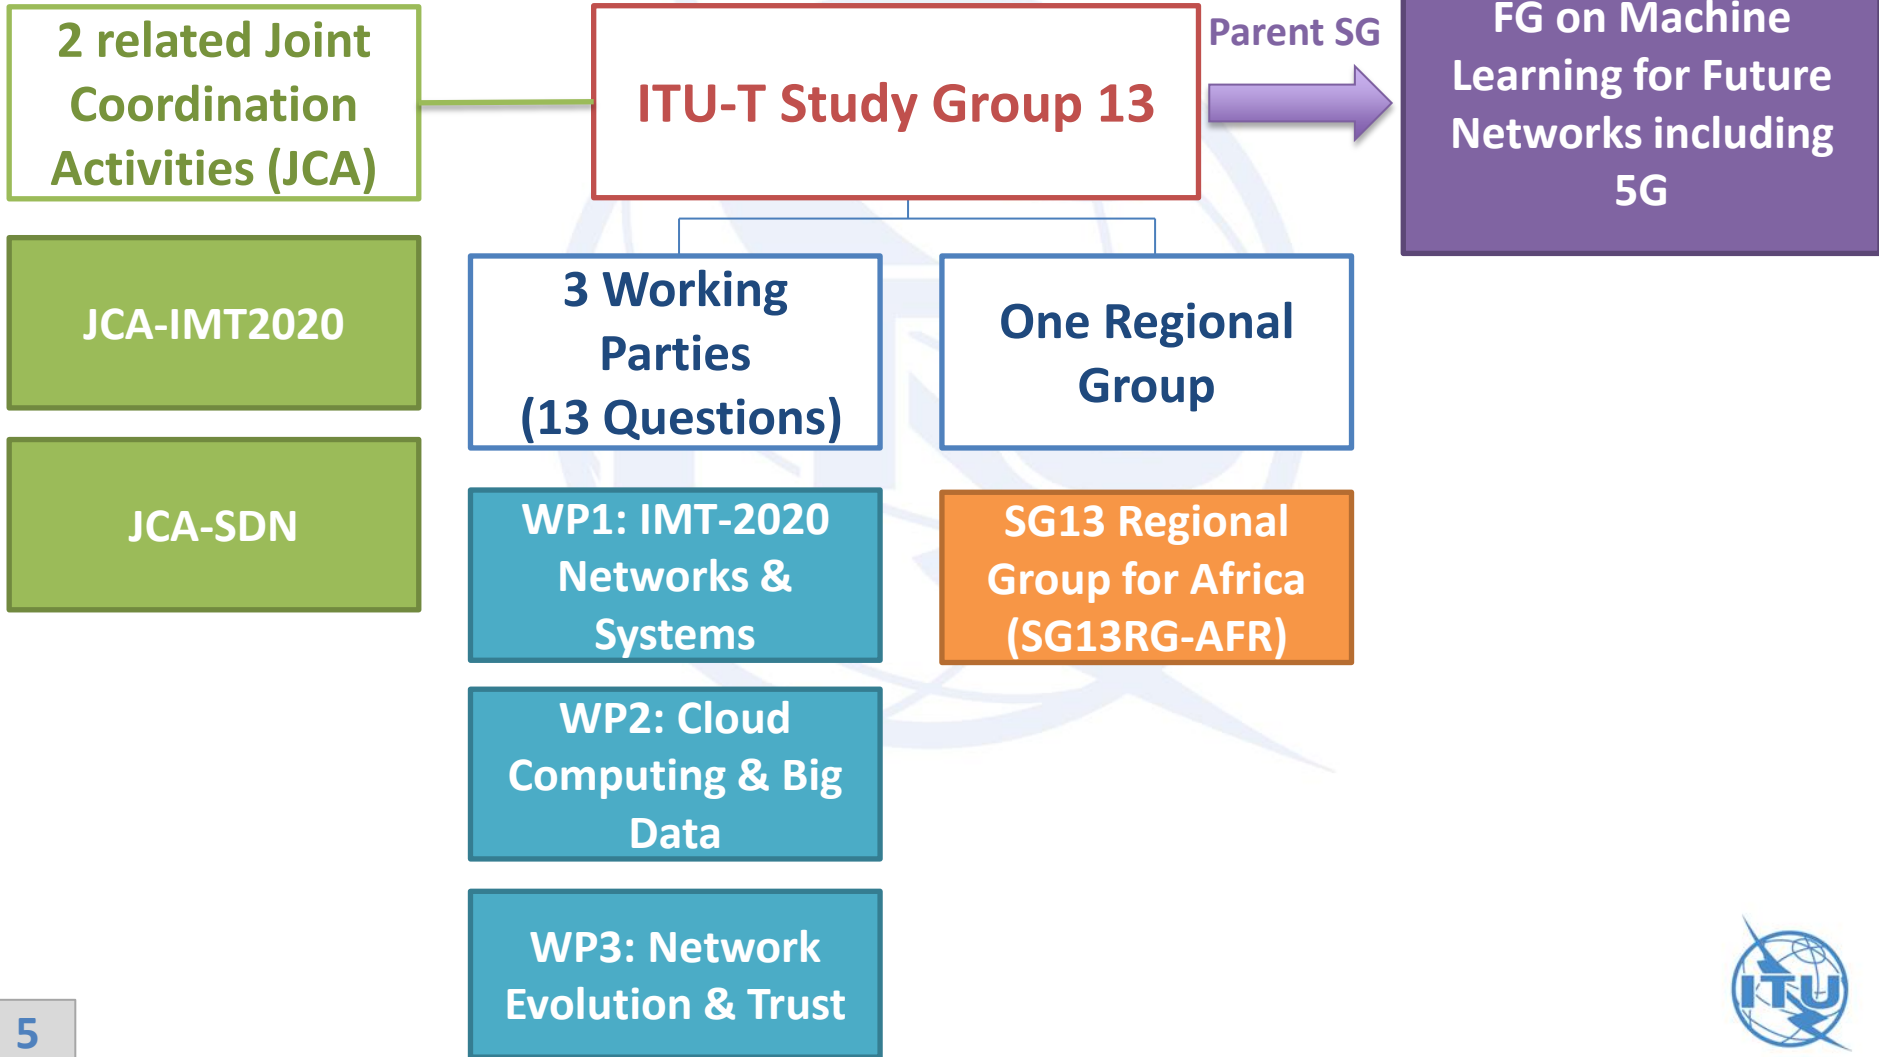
2 related Joint Coordination Activities (JCA)

ITU-T Study Group 13

Parent SG

FG on Machine Learning for Future Networks including 5G

JCA-IMT2020

JCA-SDN

3 Working Parties (13 Questions)

One Regional Group

WP1: IMT-2020 Networks & Systems

SG13 Regional Group for Africa (SG13RG-AFR)

WP2: Cloud Computing & Big Data

WP3: Network Evolution & Trust

5

ITU